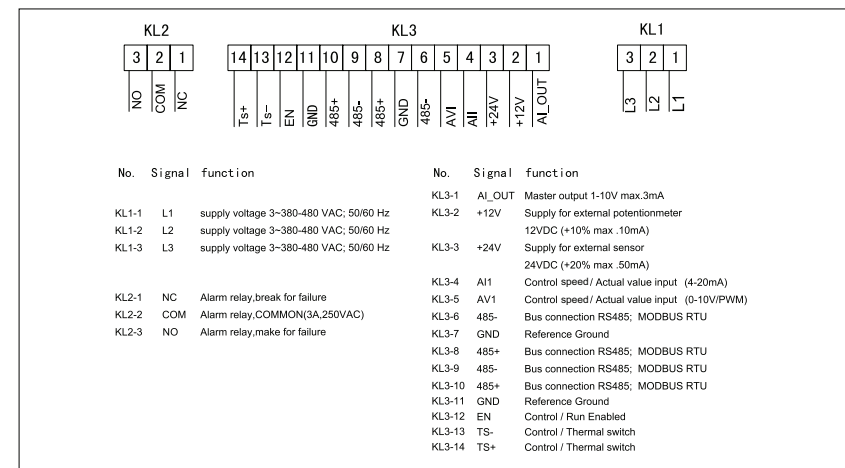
KL2

| 3 | 2 | 1 |
|---|---|---|
| NO | COM | NC |

KL3

| 14 | 13 | 12 | 11 | 10 | 9 | 8 | 7 | 6 | 5 | 4 | 3 | 2 | 1 |
|---|---|---|---|---|---|---|---|---|---|---|---|---|---|
| Ts+ | Ts- | EN | GND | 485+ | 485- | 485+ | GND | 485- | AVI | AII | +24V | +12V | AI_OUT |

KL1

| 3 | 2 | 1 |
|---|---|---|
| L3 | L2 | L1 |

No. Signal function

KL1-1 L1 supply voltage 3~380-480 VAC; 50/60 Hz
KL1-2 L2 supply voltage 3~380-480 VAC; 50/60 Hz
KL1-3 L3 supply voltage 3~380-480 VAC; 50/60 Hz

KL2-1 NC Alarm relay,break for failure
KL2-2 COM Alarm relay,COMMON(3A,250VAC)
KL2-3 NO Alarm relay,make for failure

No. Signal function

KL3-1 AI_OUT Master output 1-10V max.3mA
KL3-2 +12V Supply for external potentionmeter
12VDC (+10% max .10mA)
KL3-3 +24V Supply for external sensor
24VDC (+20% max .50mA)
KL3-4 AI1 Control speed / Actual value input (4-20mA)
KL3-5 AV1 Control speed / Actual value input (0-10V/PWM)
KL3-6 485- Bus connection RS485; MODBUS RTU
KL3-7 GND Reference Ground
KL3-8 485+ Bus connection RS485; MODBUS RTU
KL3-9 485- Bus connection RS485; MODBUS RTU
KL3-10 485+ Bus connection RS485; MODBUS RTU
KL3-11 GND Reference Ground
KL3-12 EN Control / Run Enabled
KL3-13 TS- Control / Thermal switch
KL3-14 TS+ Control / Thermal switch